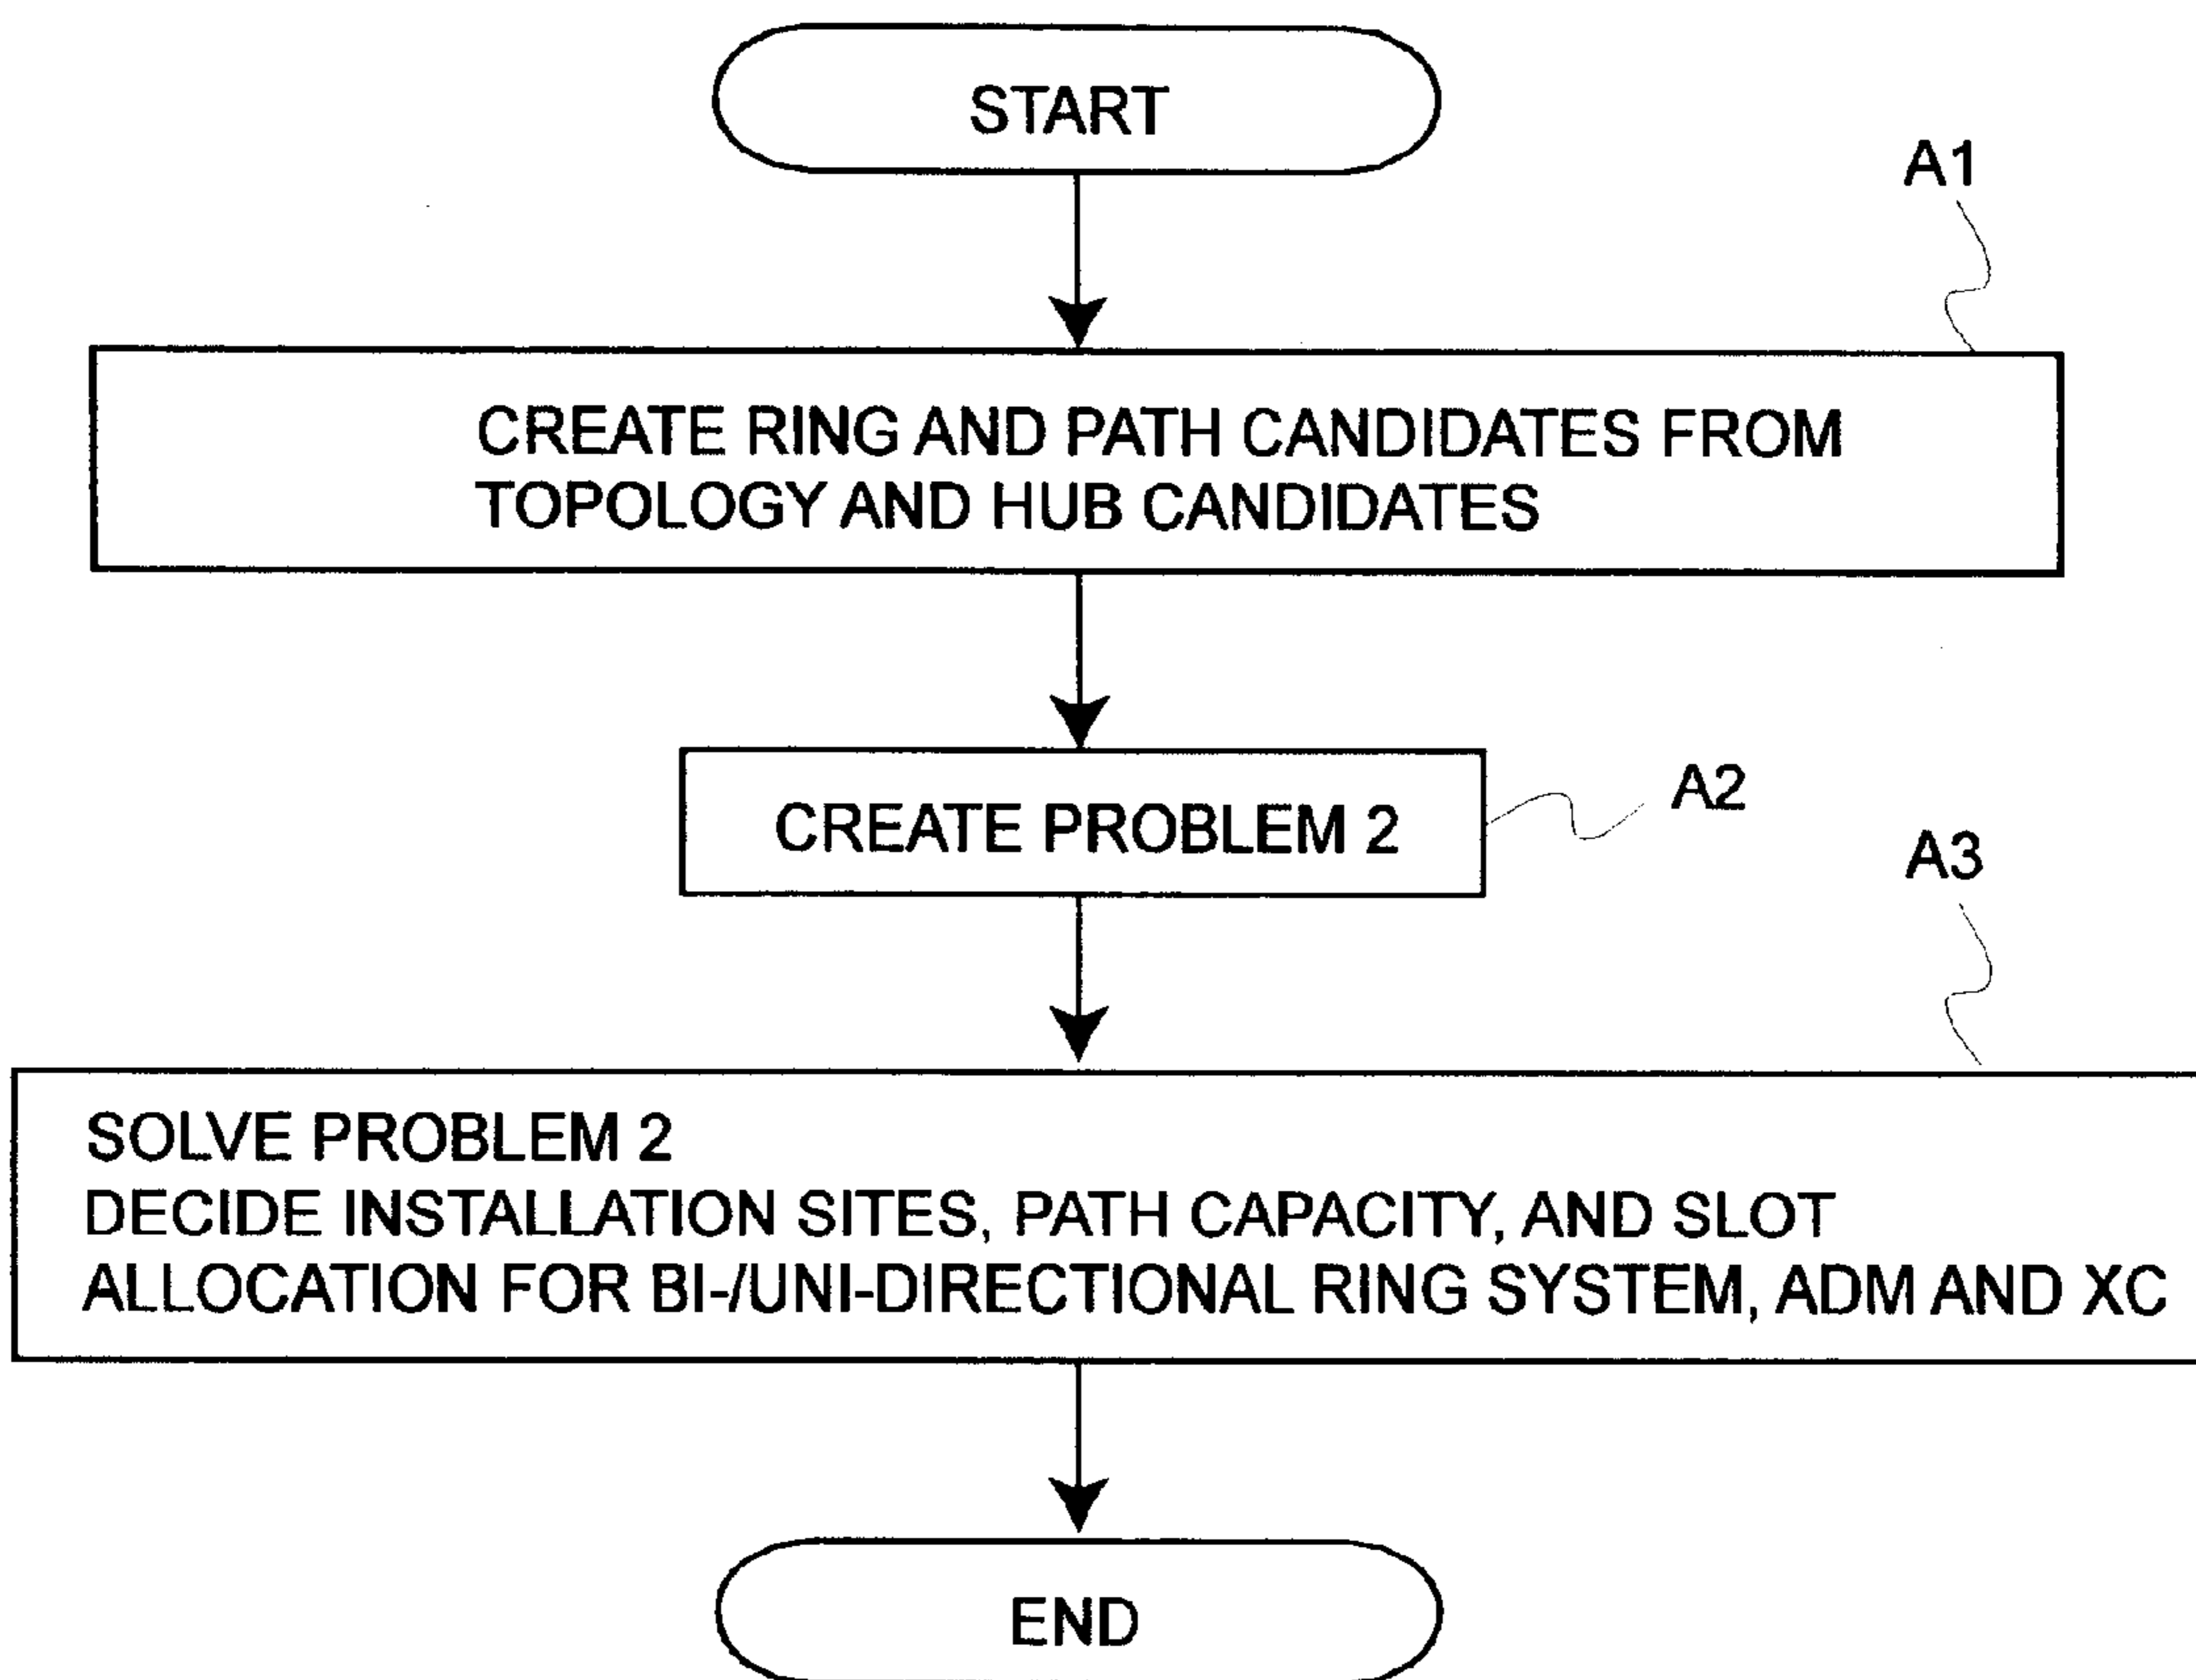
START

A1

CREATE RING AND PATH CANDIDATES FROM TOPOLOGY AND HUB CANDIDATES

CREATE PROBLEM 2

A2

A3

SOLVE PROBLEM 2
DECIDE INSTALLATION SITES, PATH CAPACITY, AND SLOT ALLOCATION FOR BI-/UNI-DIRECTIONAL RING SYSTEM, ADM AND XC

END